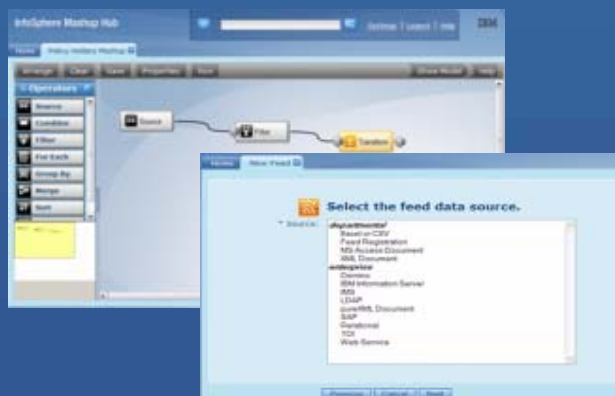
InfoSphere Mashup Hub

Settings | Logout | Help

IBM

Home

Policy Holders Mashup

Arrange

Clear

Save

Properties

Run

Show Model

Help

Operators

Source

Combine

Filter

For Each

Group By

Merge

Sort

Source

Filter

Transform

Home

New Feed

Select the feed data source.

* Source:

departmental
Excel or CSV
Feed Registration
MS Access Document
XML Document
enterprise
Domino
IBM Information Server
IMS
LDAP
pureXML Document
SAP
Relational
TOI
Web Service

Previous

Cancel

Next